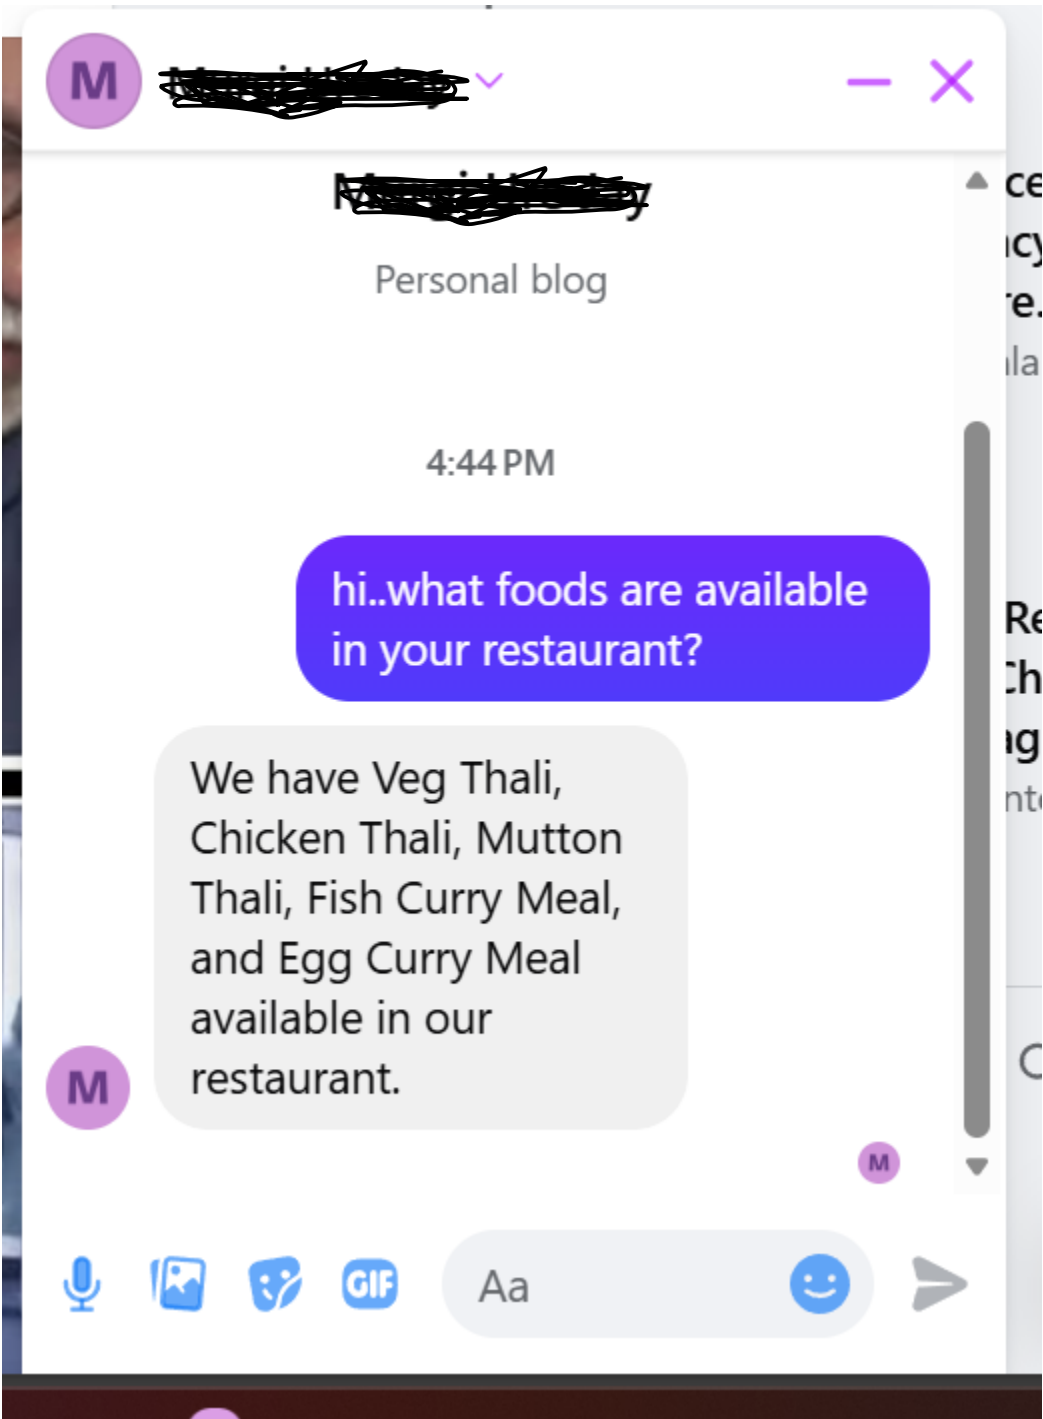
M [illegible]

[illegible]

Personal blog

4:44 PM

hi..what foods are available in your restaurant?

M

We have Veg Thali, Chicken Thali, Mutton Thali, Fish Curry Meal, and Egg Curry Meal available in our restaurant.

M

GIF

Aa

ce
cy
e.
la

Re
Ch
g
nt
C